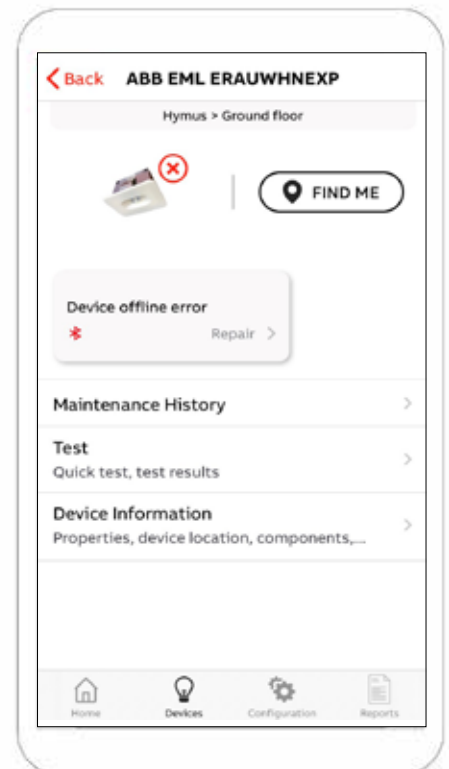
Back ABB EML ERAUWHNEXP

Hymus > Ground floor

FIND ME

Device offline error

Repair >

Maintenance History

Test
Quick test, test results

Device Information
Properties, device location, components,...

Home Devices Configuration Reports